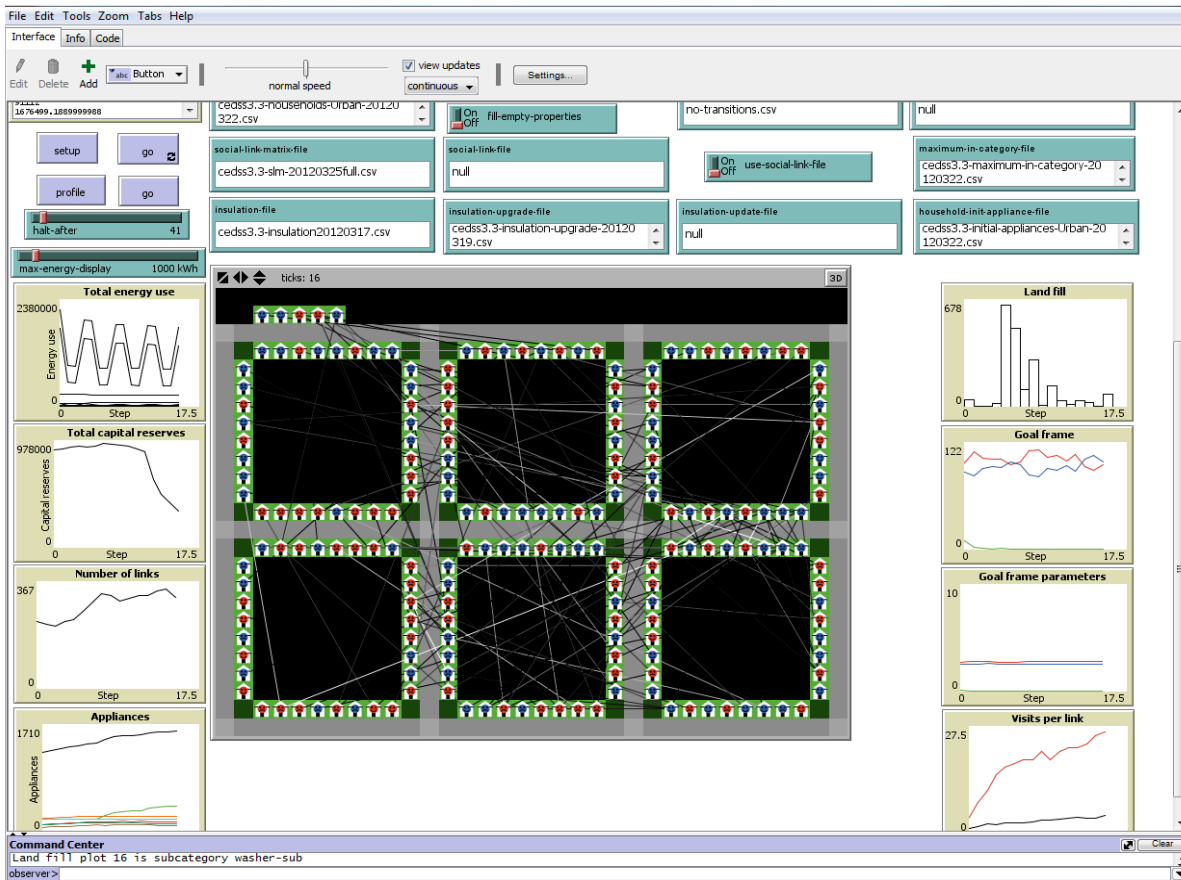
File Edit Tools Zoom Tabs Help

Interface Info Code

Edit Delete Add Button

normal speed

view updates

continuous

Settings...

91111
1676499.1889999988

cedss3.3-households-Urban-20120322.csv

On Off fill-empty-properties

no-transitions.csv

null

setup

go

social-link-matrix-file
cedss3.3-slm-20120325full.csv

social-link-file
null

On Off use-social-link-file

maximum-in-category-file
cedss3.3-maximum-in-category-20120322.csv

profile

go

halt-after 41

insulation-file
cedss3.3-insulation20120317.csv

insulation-upgrade-file
cedss3.3-insulation-upgrade-20120319.csv

insulation-update-file
null

household-init-appliance-file
cedss3.3-initial-appliances-Urban-20120322.csv

max-energy-display 1000 kWh

ticks: 16

3D

Total energy use
2380000
Energy use
0
0 Step 17.5

Total capital reserves
978000
Capital reserves
0
0 Step 17.5

Number of links
367
0
0 Step 17.5

Appliances
1710
Appliances
0

Land fill
678
0
0 Step 17.5

Goal frame
122
0
0 Step 17.5

Goal frame parameters
10
0
0 Step 17.5

Visits per link
27.5
0

Command Center
Clear
Land fill plot 16 is subcategory washer-sub
observer>